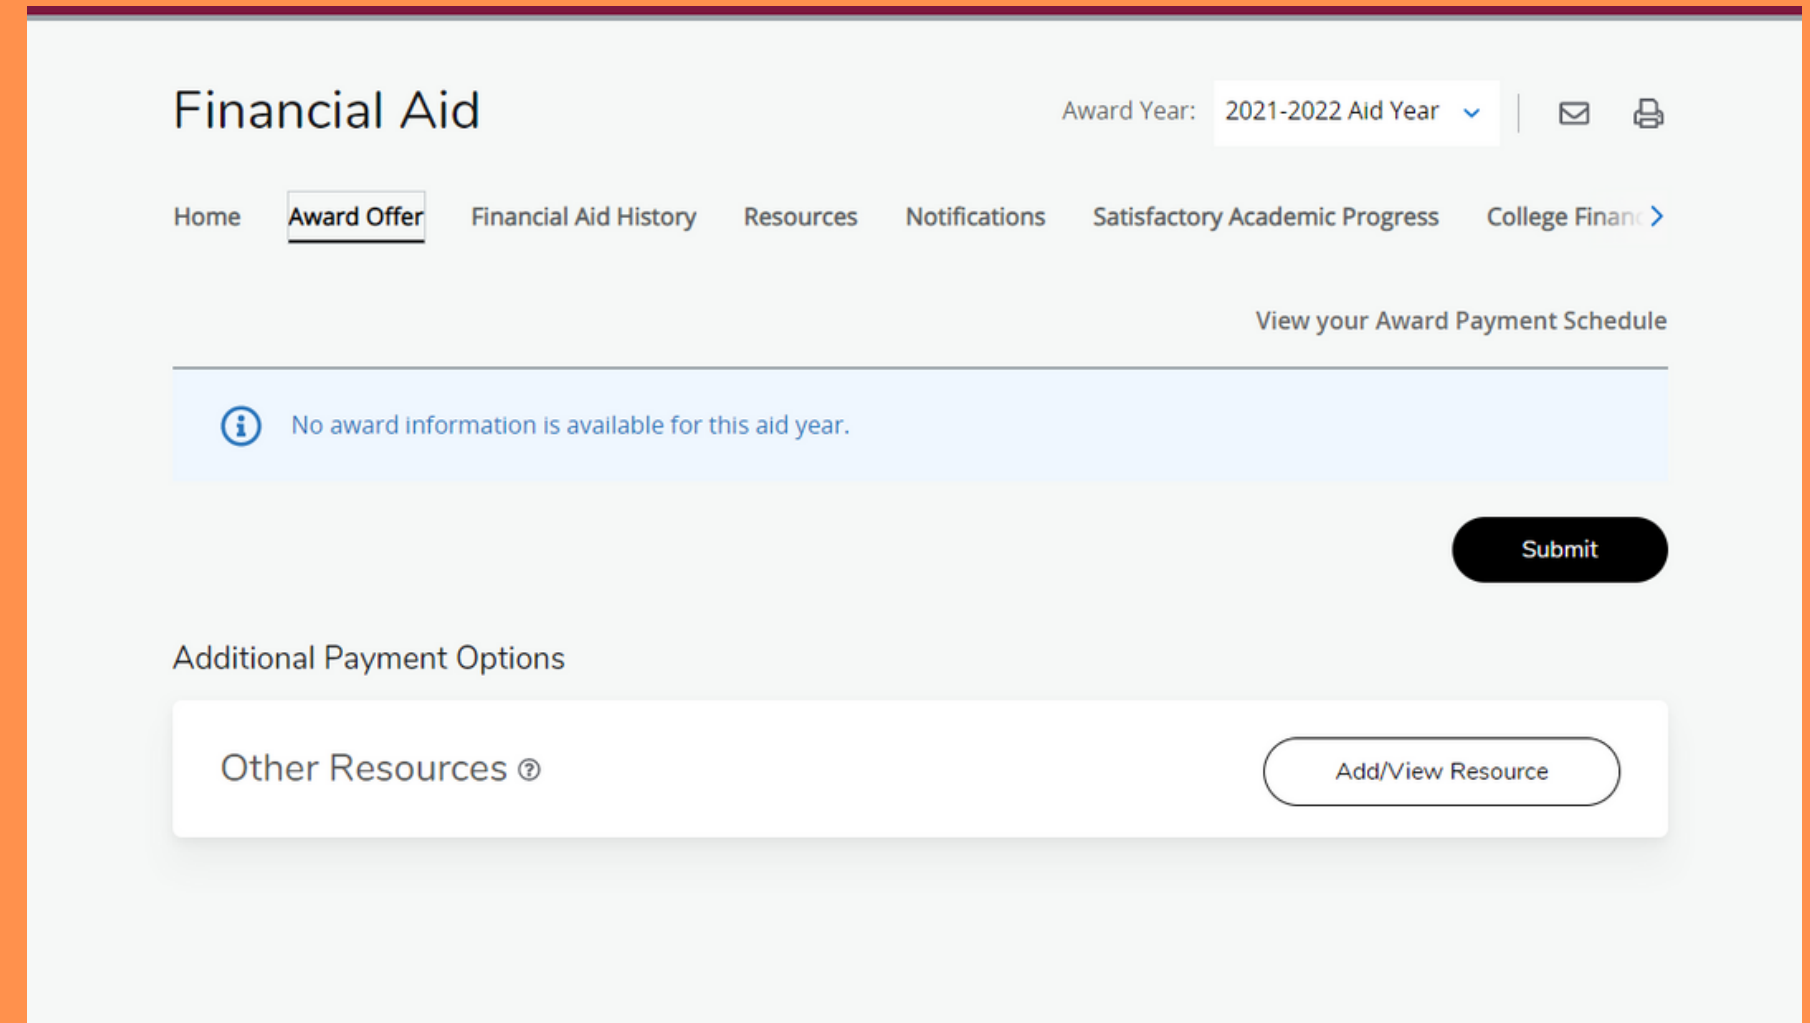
Financial Aid

Award Year: 2021-2022 Aid Year

Home Award Offer Financial Aid History Resources Notifications Satisfactory Academic Progress College Financ

View your Award Payment Schedule

No award information is available for this aid year.

Submit

Additional Payment Options

Other Resources

Add/View Resource